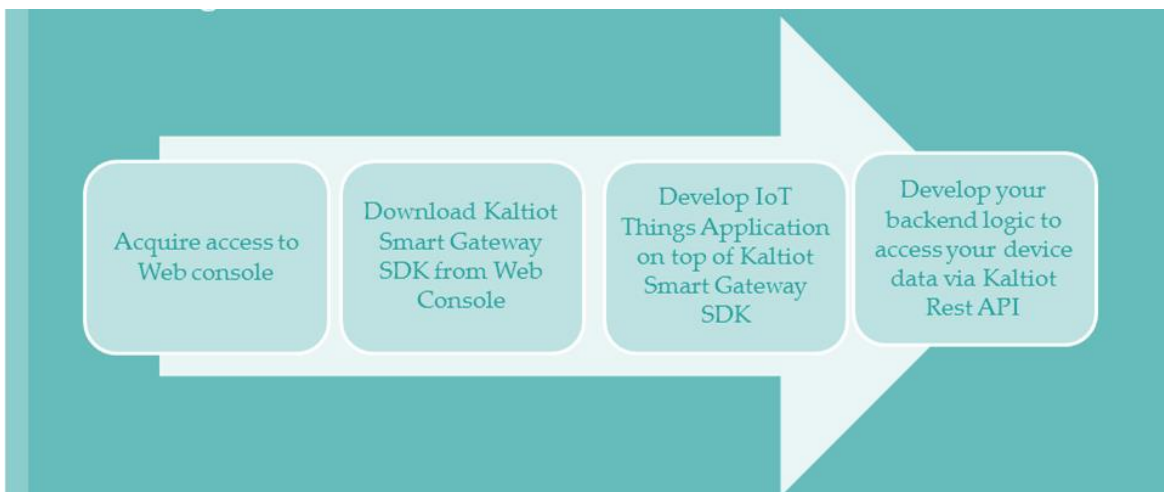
Acquire access to Web console

Download Kaltiot Smart Gateway SDK from Web Console

Develop IoT Things Application on top of Kaltiot Smart Gateway SDK

Develop your backend logic to access your device data via Kaltiot Rest API